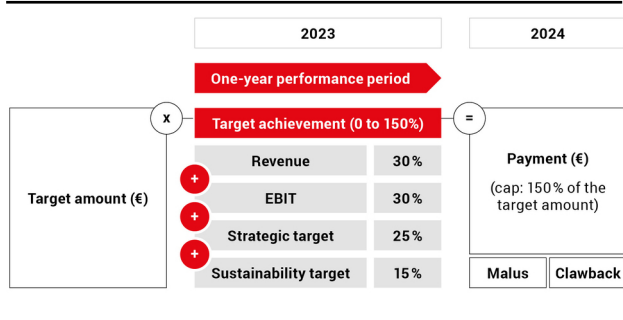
2023

2024

One-year performance period

Target amount (€)

x

Target achievement (0 to 150%)

=

| Revenue | 30% |
|---|---|
| + EBIT | 30% |
| + Strategic target | 25% |
| + Sustainability target | 15% |

Payment (€)

(cap: 150% of the target amount)

Malus

Clawback